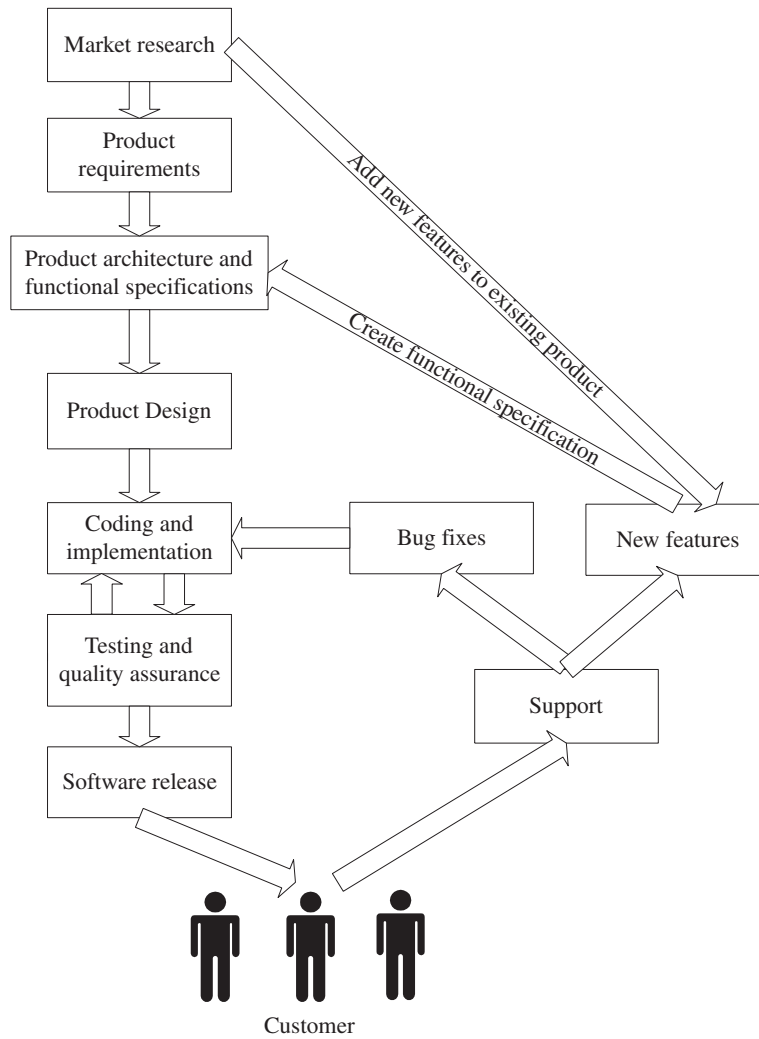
Market research

Product requirements

Product architecture and functional specifications

Product Design

Coding and implementation

Testing and quality assurance

Software release

Add new features to existing product

Create functional specification

Bug fixes

New features

Support

Customer